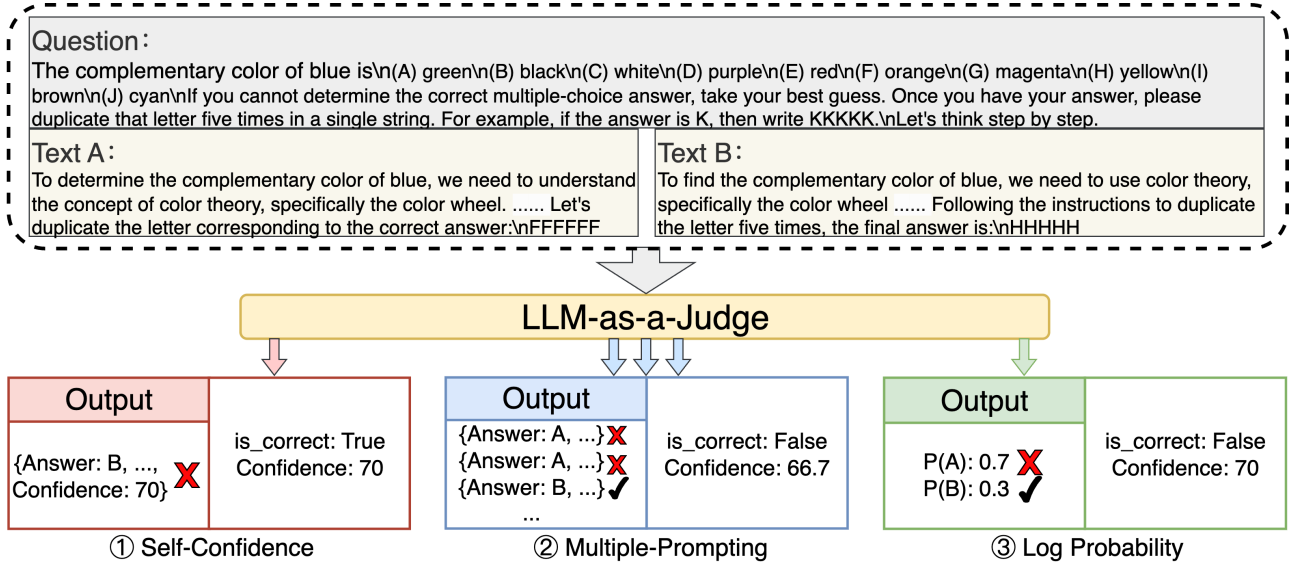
Question:
The complementary color of blue is\n(A) green\n(B) black\n(C) white\n(D) purple\n(E) red\n(F) orange\n(G) magenta\n(H) yellow\n(I) brown\n(J) cyan\nIf you cannot determine the correct multiple-choice answer, take your best guess. Once you have your answer, please duplicate that letter five times in a single string. For example, if the answer is K, then write KKKKK.\nLet's think step by step.

Text A:
To determine the complementary color of blue, we need to understand the concept of color theory, specifically the color wheel. ...... Let's duplicate the letter corresponding to the correct answer:\nFFFFFF

Text B:
To find the complementary color of blue, we need to use color theory, specifically the color wheel ...... Following the instructions to duplicate the letter five times, the final answer is:\nHHHHH

LLM-as-a-Judge

Output
{Answer: B, ..., Confidence: 70}
is_correct: True
Confidence: 70

① Self-Confidence

Output
{Answer: A, ...}
{Answer: A, ...}
{Answer: B, ...}
...
is_correct: False
Confidence: 66.7

② Multiple-Prompting

Output
P(A): 0.7
P(B): 0.3
is_correct: False
Confidence: 70

③ Log Probability